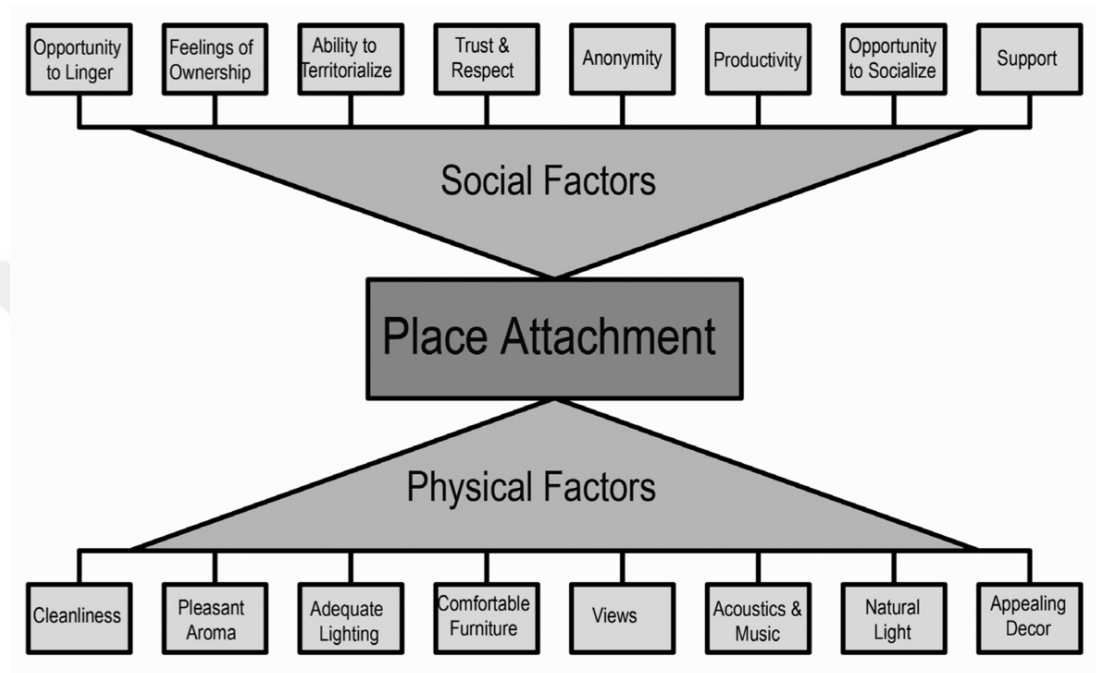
Opportunity to Linger

Feelings of Ownership

Ability to Territorialize

Trust & Respect

Anonymity

Productivity

Opportunity to Socialize

Support

Social Factors

Place Attachment

Physical Factors

Cleanliness

Pleasant Aroma

Adequate Lighting

Comfortable Furniture

Views

Acoustics & Music

Natural Light

Appealing Decor